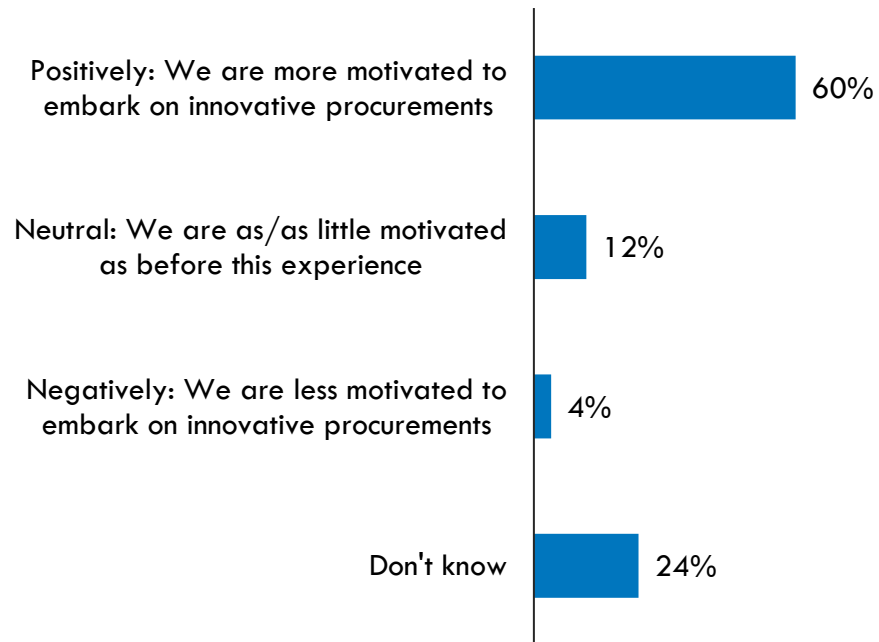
Positively: We are more motivated to embark on innovative procurements 60%

Neutral: We are as/as little motivated as before this experience 12%

Negatively: We are less motivated to embark on innovative procurements 4%

Don't know 24%